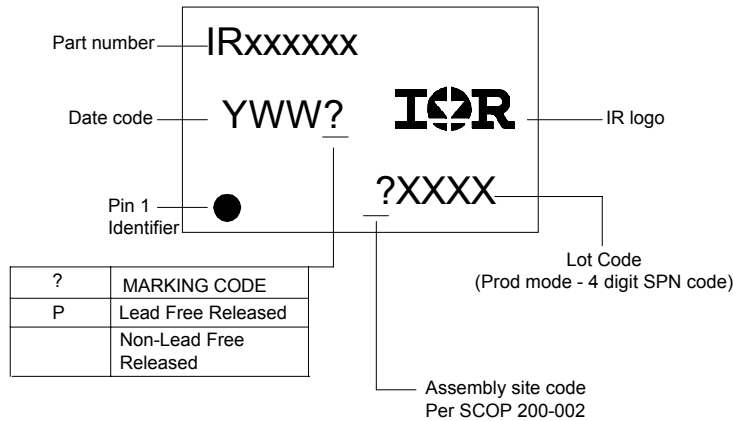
Part number IRxxxxxx

Date code YWW?

IR logo

Pin 1 Identifier

?XXXX

Lot Code
(Prod mode - 4 digit SPN code)

| ? | MARKING CODE |
|---|---|
| P | Lead Free Released |
| | Non-Lead Free Released |

Assembly site code
Per SCOP 200-002